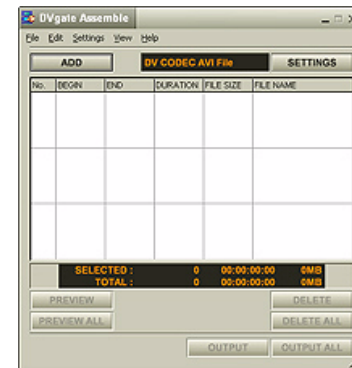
DVgate Assemble

File Edit Settings View Help

ADD

DV CODEC AVI File

SETTINGS

| No. | BEGIN | END | DURATION | FILE SIZE | FILE NAME |
|---|---|---|---|---|---|
| | | | | | |

SELECTED : 0 00:00:00:00 0MB
TOTAL : 0 00:00:00:00 0MB

PREVIEW

DELETE

PREVIEW ALL

DELETE ALL

OUTPUT

OUTPUT ALL